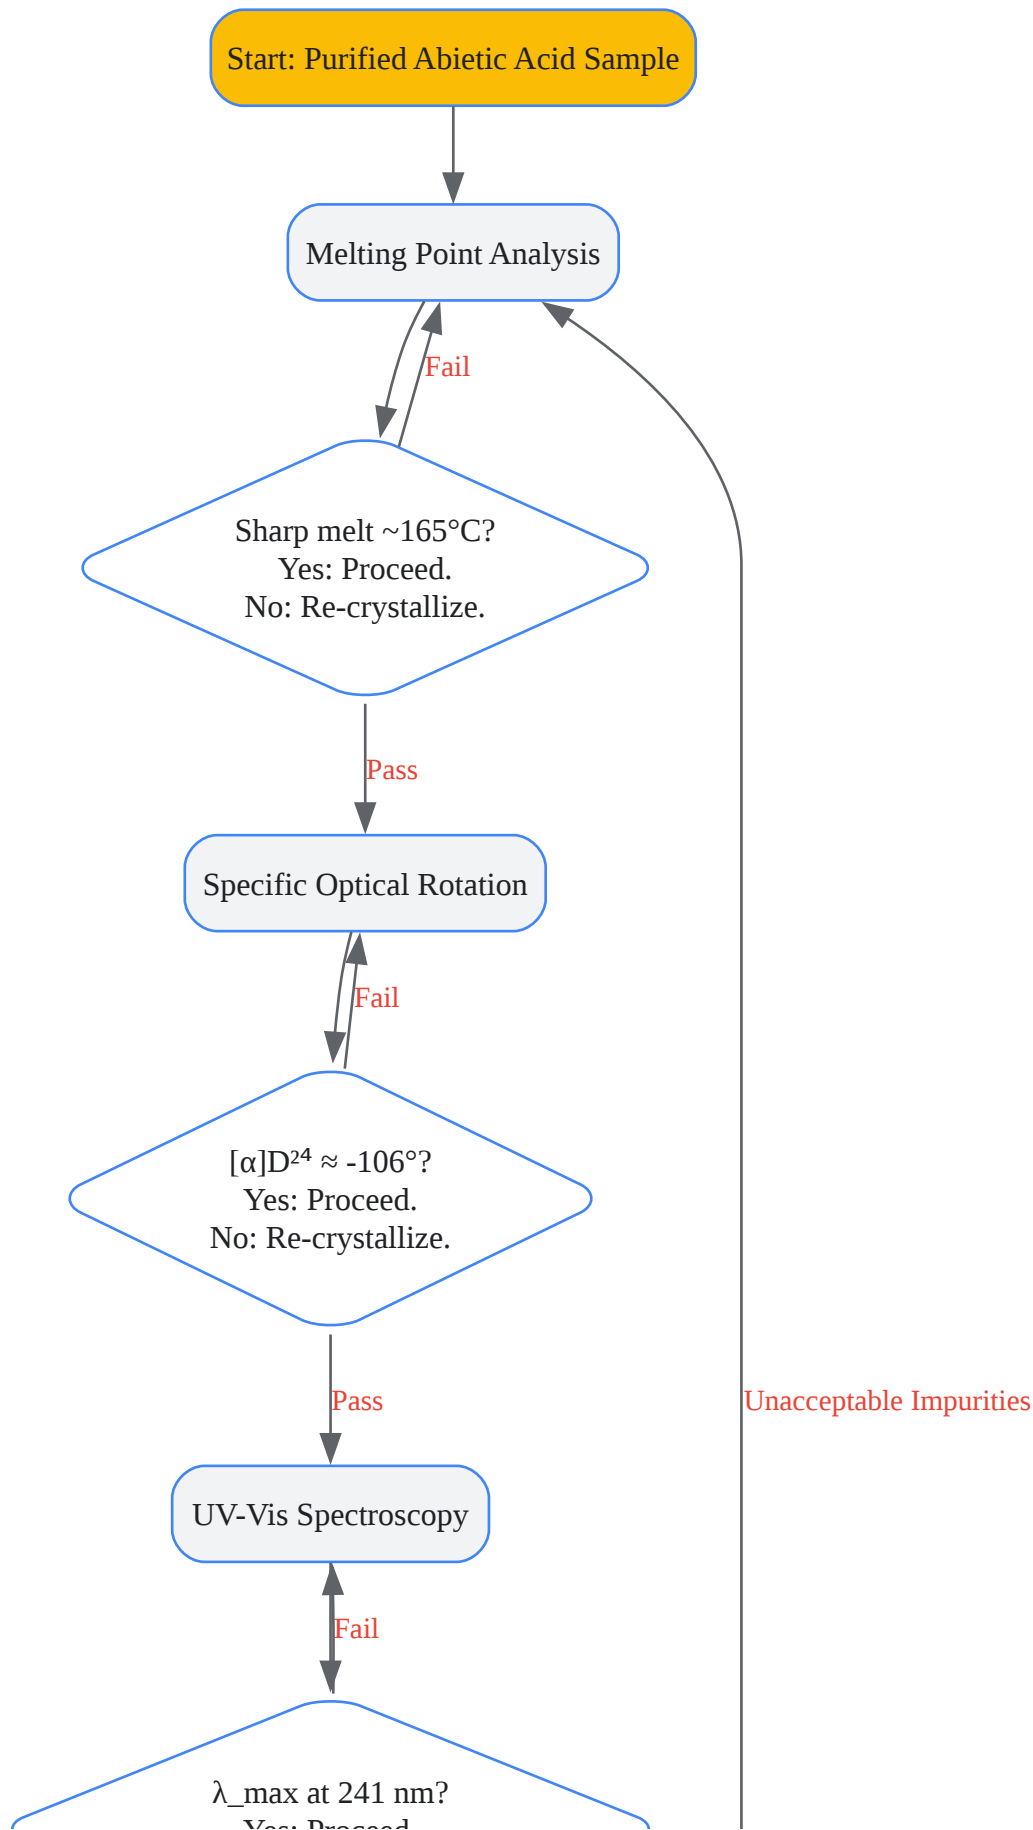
Start: Purified Abietic Acid Sample

Melting Point Analysis

Fail

Sharp melt ~165°C?
Yes: Proceed.
No: Re-crystallize.

Pass

Specific Optical Rotation

Fail

[α]D²⁴ ≈ -106°?
Yes: Proceed.
No: Re-crystallize.

Pass

Unacceptable Impurities

UV-Vis Spectroscopy

Fail

λ_max at 241 nm?
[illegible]